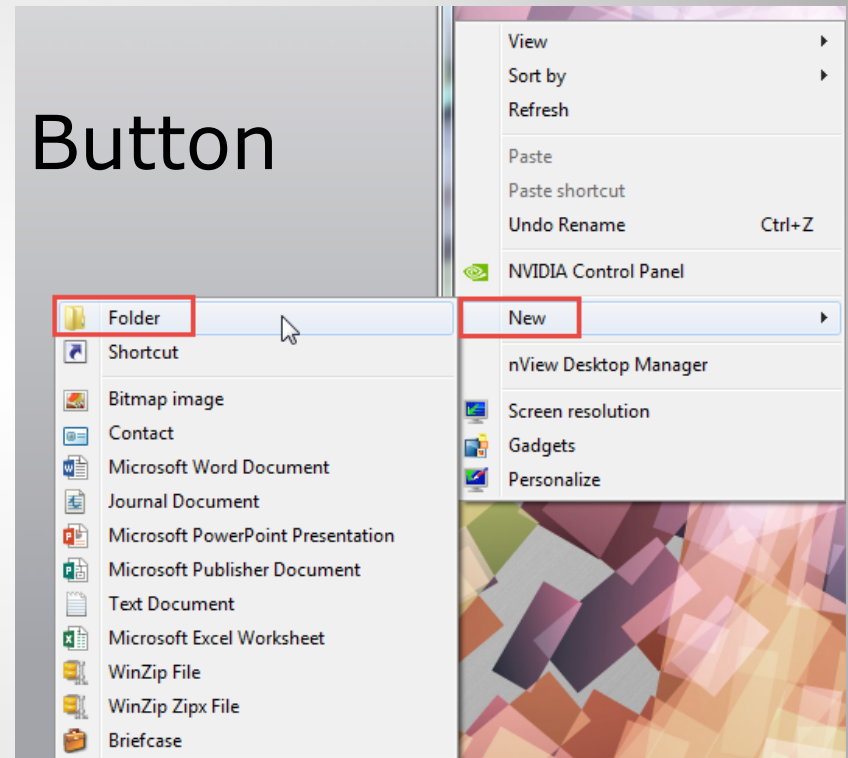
Button

View
Sort by
Refresh
Paste
Paste shortcut
Undo Rename Ctrl+Z
NVIDIA Control Panel
New
nView Desktop Manager
Screen resolution
Gadgets
Personalize

Folder
Shortcut
Bitmap image
Contact
Microsoft Word Document
Journal Document
Microsoft PowerPoint Presentation
Microsoft Publisher Document
Text Document
Microsoft Excel Worksheet
WinZip File
WinZip Zipx File
Briefcase